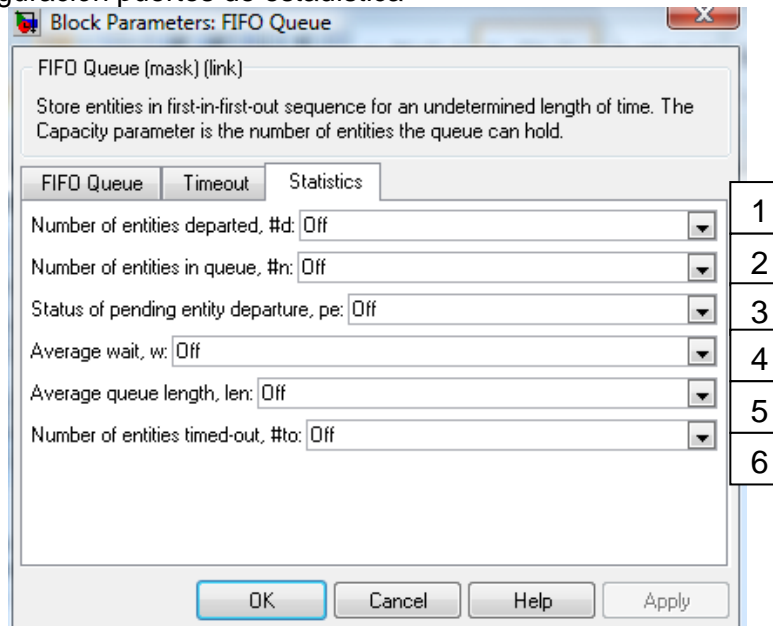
guración puertos de estadística

Block Parameters: FIFO Queue

FIFO Queue (mask) (link)

Store entities in first-in-first-out sequence for an undetermined length of time. The Capacity parameter is the number of entities the queue can hold.

FIFO Queue | Timeout | Statistics

Number of entities departed, #d: Off
1

Number of entities in queue, #n: Off
2

Status of pending entity departure, pe: Off
3

Average wait, w: Off
4

Average queue length, len: Off
5

Number of entities timed-out, #to: Off
6

OK | Cancel | Help | Apply